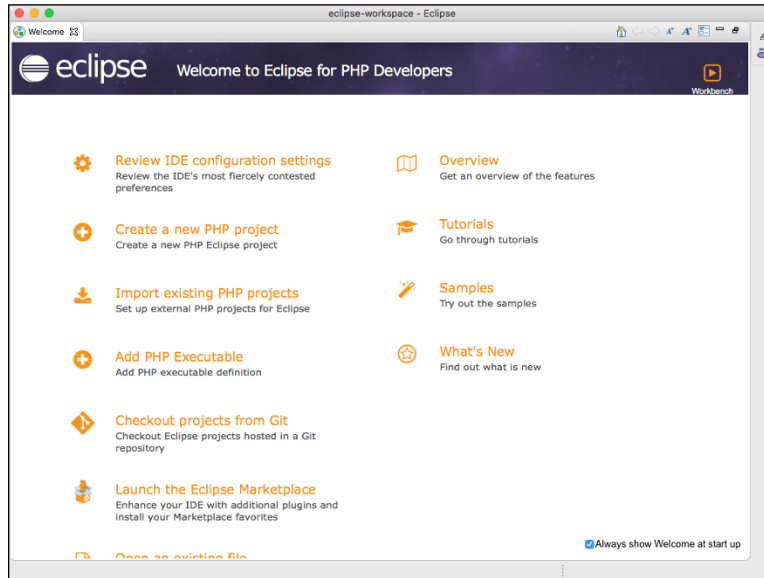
eclipse-workspace - Eclipse

Welcome

eclipse

Welcome to Eclipse for PHP Developers

Workbench

Review IDE configuration settings
Review the IDE's most fiercely contested preferences

Create a new PHP project
Create a new PHP Eclipse project

Import existing PHP projects
Set up external PHP projects for Eclipse

Add PHP Executable
Add PHP executable definition

Checkout projects from Git
Checkout Eclipse projects hosted in a Git repository

Launch the Eclipse Marketplace
Enhance your IDE with additional plugins and install your Marketplace favorites

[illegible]

Overview
Get an overview of the features

Tutorials
Go through tutorials

Samples
Try out the samples

What's New
Find out what is new

Always show Welcome at start up